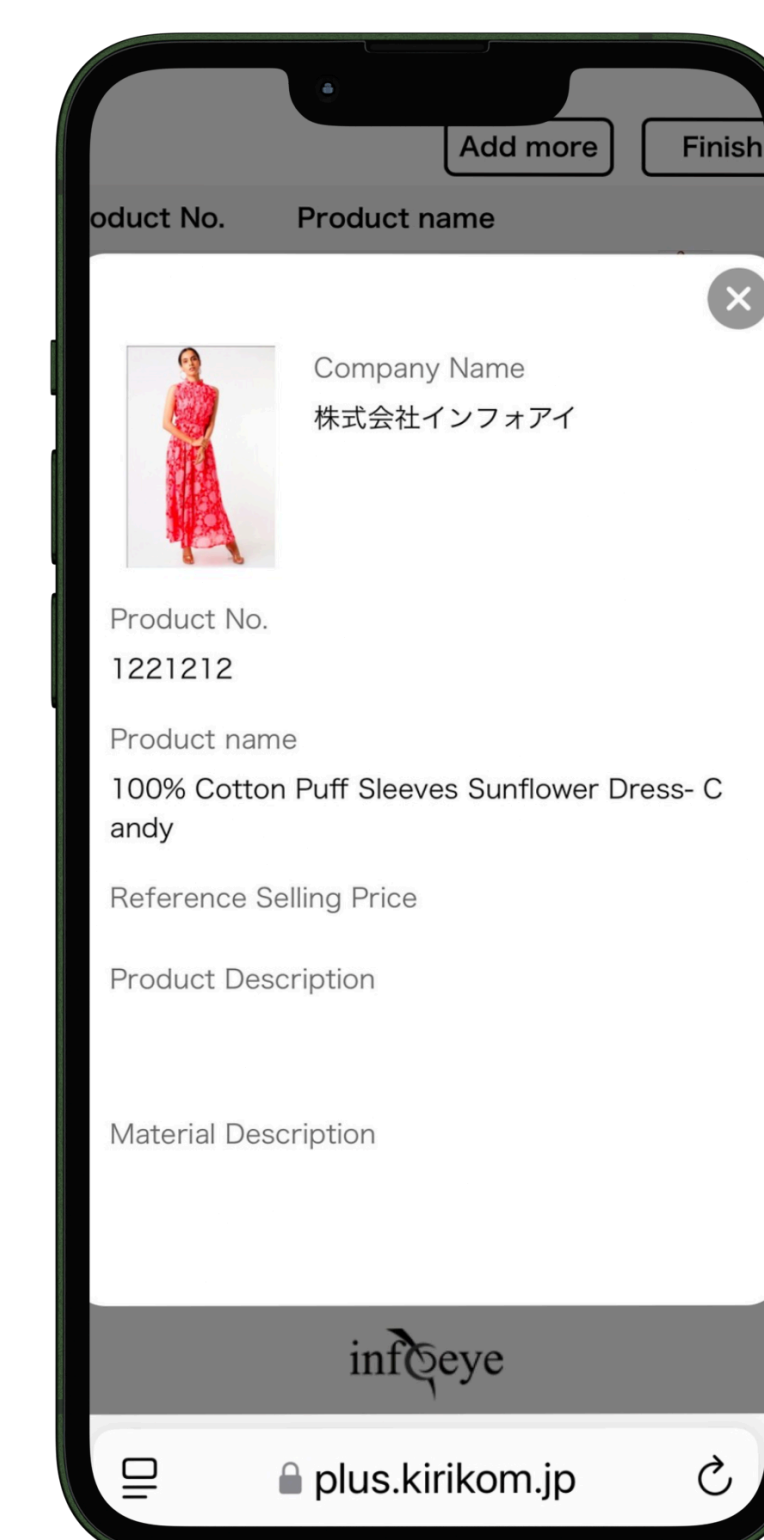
Add more
Finish
oduct No.
Product name

Company Name
株式会社インフォアイ

Product No.
1221212

Product name
100% Cotton Puff Sleeves Sunflower Dress- Candy

Reference Selling Price

Product Description

Material Description

infoeye

plus.kirikom.jp